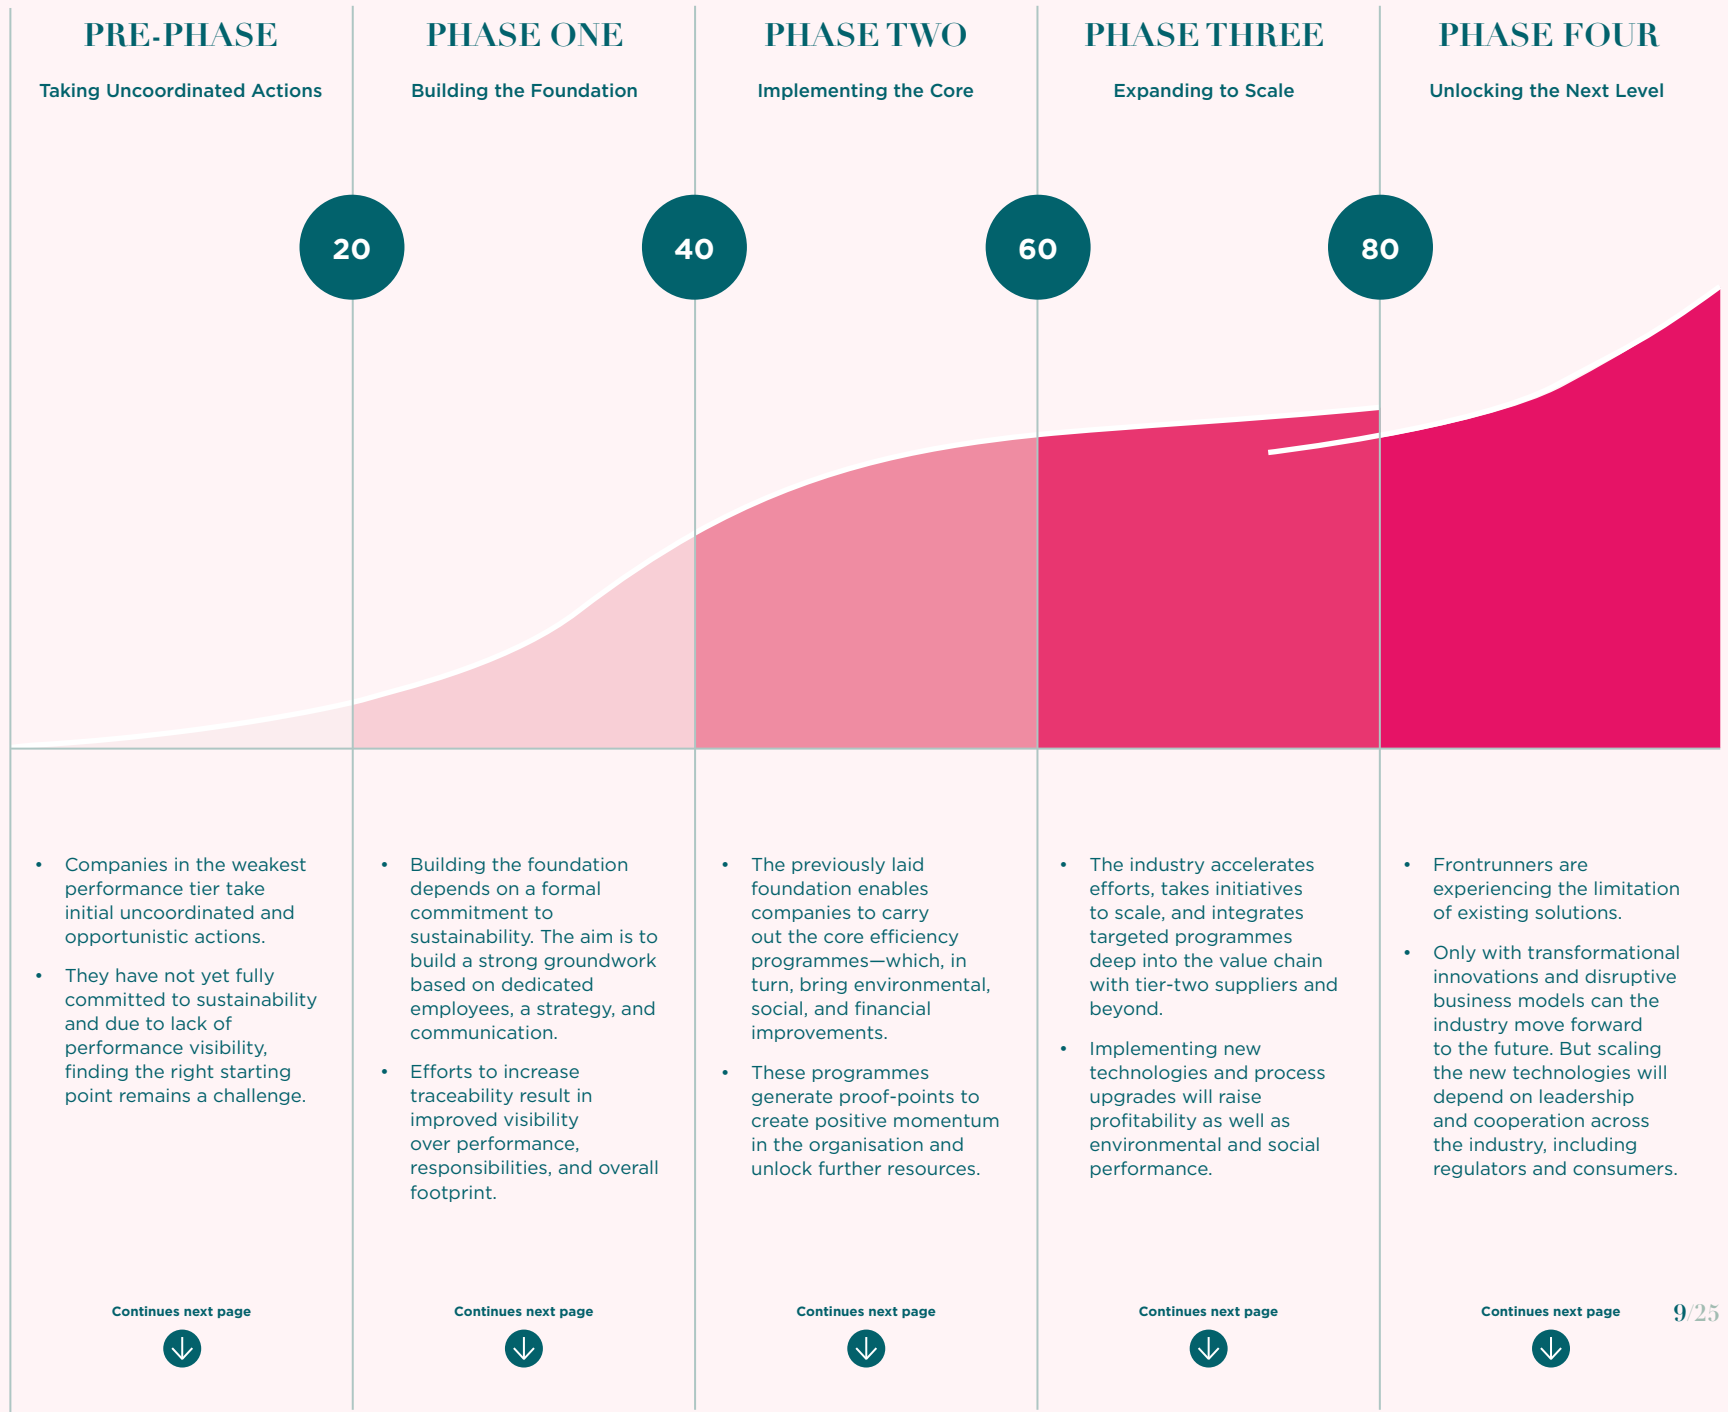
PRE-PHASE

Taking Uncoordinated Actions

PHASE ONE

Building the Foundation

PHASE TWO

Implementing the Core

PHASE THREE

Expanding to Scale

PHASE FOUR

Unlocking the Next Level

20

40

60

80

• Companies in the weakest performance tier take initial uncoordinated and opportunistic actions.

• They have not yet fully committed to sustainability and due to lack of performance visibility, finding the right starting point remains a challenge.

Continues next page

• Building the foundation depends on a formal commitment to sustainability. The aim is to build a strong groundwork based on dedicated employees, a strategy, and communication.

• Efforts to increase traceability result in improved visibility over performance, responsibilities, and overall footprint.

Continues next page

• The previously laid foundation enables companies to carry out the core efficiency programmes—which, in turn, bring environmental, social, and financial improvements.

• These programmes generate proof-points to create positive momentum in the organisation and unlock further resources.

Continues next page

• The industry accelerates efforts, takes initiatives to scale, and integrates targeted programmes deep into the value chain with tier-two suppliers and beyond.

• Implementing new technologies and process upgrades will raise profitability as well as environmental and social performance.

Continues next page

• Frontrunners are experiencing the limitation of existing solutions.

• Only with transformational innovations and disruptive business models can the industry move forward to the future. But scaling the new technologies will depend on leadership and cooperation across the industry, including regulators and consumers.

Continues next page

9/25